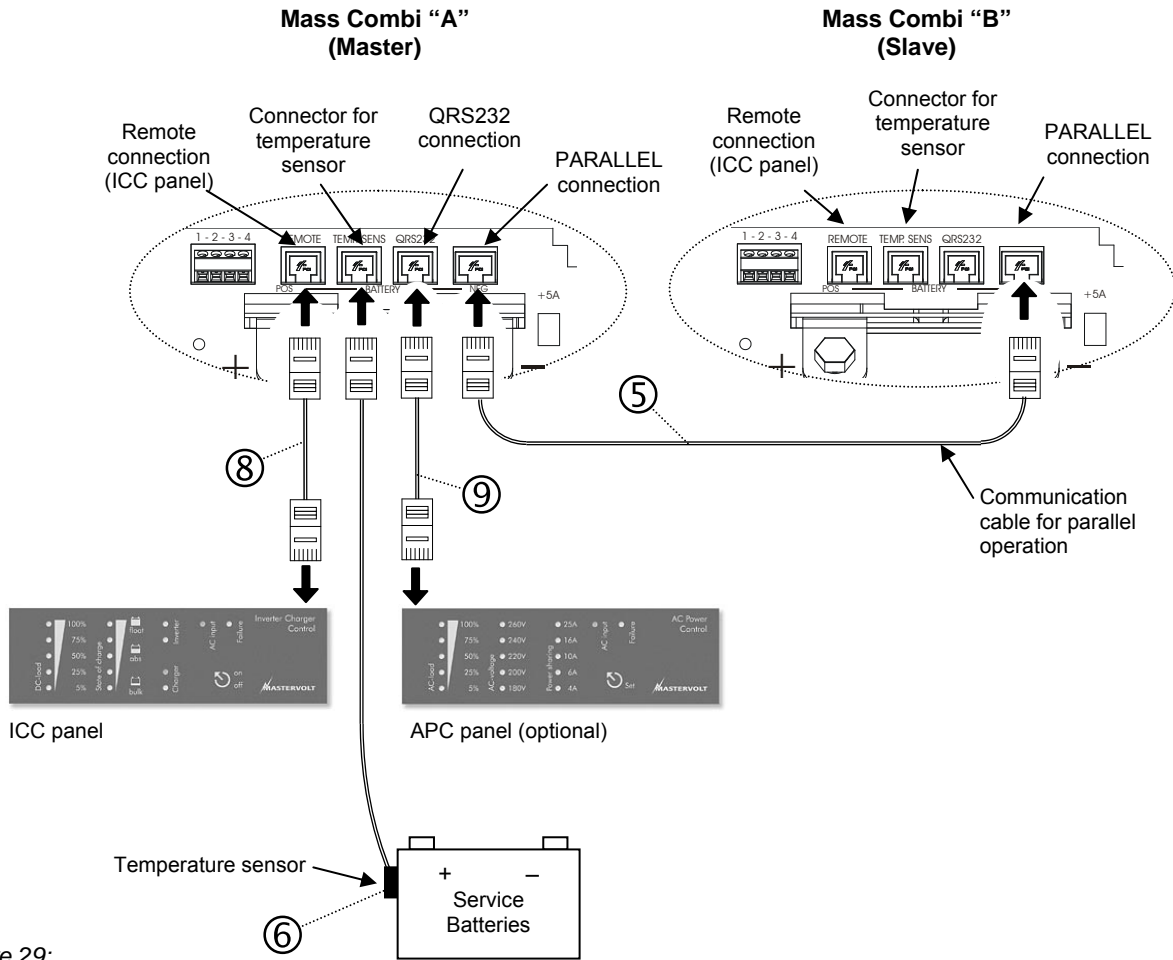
Mass Combi "A" (Master)

Mass Combi "B" (Slave)

Remote connection (ICC panel)

Connector for temperature sensor

QRS232 connection

PARALLEL connection

1 - 2 - 3 - 4 REMOTE TEMP. SENS QRS232

POS BATTERY NEG +5A

Remote connection (ICC panel)

Connector for temperature sensor

PARALLEL connection

1 - 2 - 3 - 4 REMOTE TEMP. SENS QRS232

POS BATTERY +5A

⑤

⑧

⑨

Communication cable for parallel operation

100% 75% 50% 25% 5% DC-load State of charge float abs bulk Inverter Charger AC input Failure Inverter Charger Control on off MASTERVOLT

100% 75% 50% 25% 5% AC load 260V 240V 220V 200V 180V AC voltage 25A 16A 10A 6A 4A Power sharing AC input Failure AC Power Control Set MASTERVOLT

ICC panel

APC panel (optional)

Temperature sensor

+ –

Service Batteries

⑥

e 29: